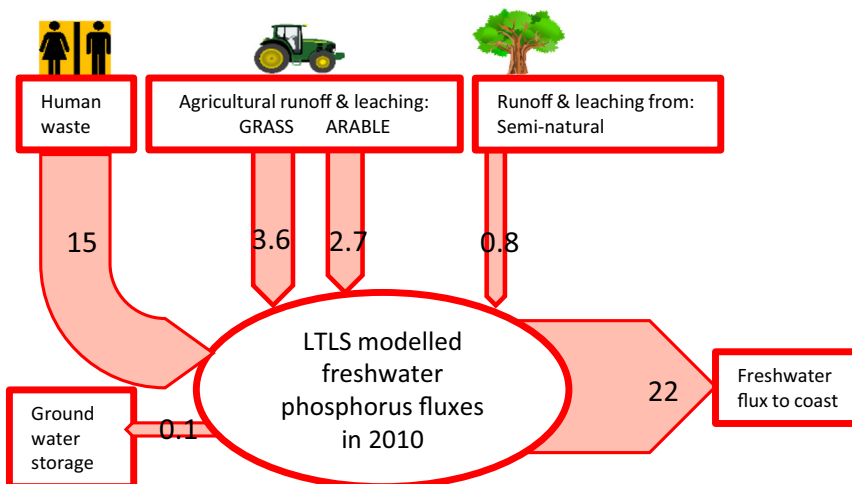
Human waste

Agricultural runoff & leaching:
GRASS ARABLE

Runoff & leaching from:
Semi-natural

15

3.6

2.7

0.8

LTLS modelled freshwater phosphorus fluxes in 2010

22

Freshwater flux to coast

Ground water storage

0.1